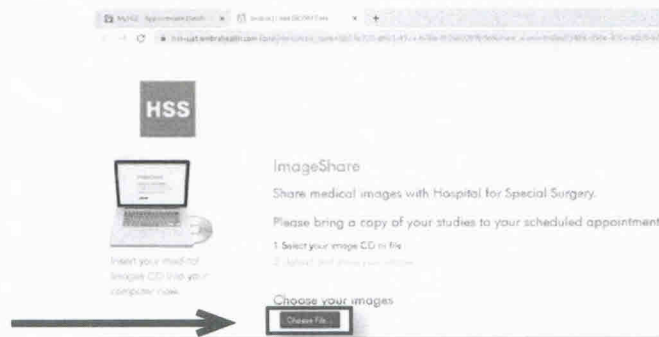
HSS

ImageShare

Share medical images with Hospital for Special Surgery.

Please bring a copy of your studies to your scheduled appointment

1 Select your image CD to file

2 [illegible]

Insert your medical images CD into your computer now.

Choose your images

Choose File